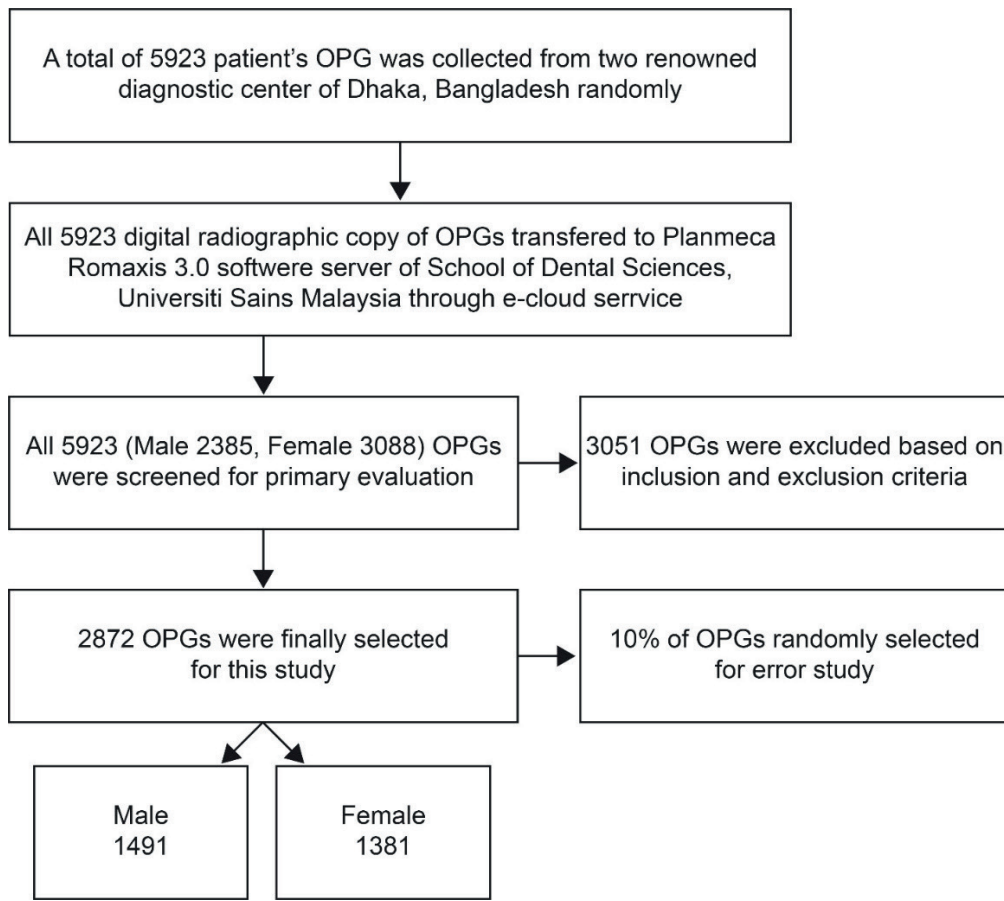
A total of 5923 patient’s OPG was collected from two renowned diagnostic center of Dhaka, Bangladesh randomly

All 5923 digital radiographic copy of OPGs transfered to Planmeca Romaxis 3.0 softwere server of School of Dental Sciences, Universiti Sains Malaysia through e-cloud serrvice

All 5923 (Male 2385, Female 3088) OPGs were screened for primary evaluation

3051 OPGs were excluded based on inclusion and exclusion criteria

2872 OPGs were finally selected for this study

10% of OPGs randomly selected for error study

Male
1491

Female
1381